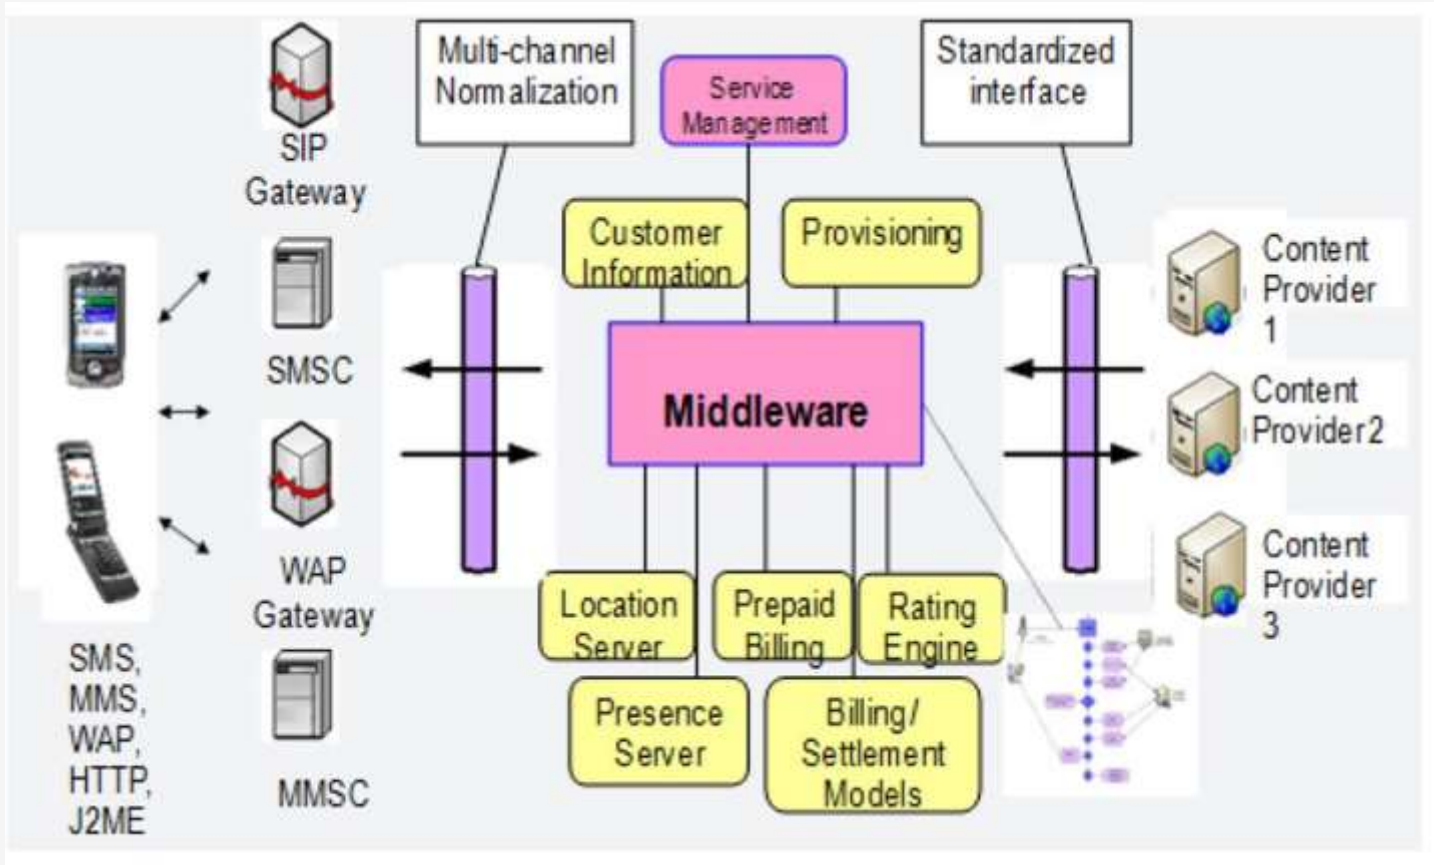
Multi-channel Normalization

Service Management

Standardized interface

SIP Gateway

SMSC

WAP Gateway

MMSC

SMS, MMS, WAP, HTTP, J2ME

Customer Information

Provisioning

Middleware

Location Server

Prepaid Billing

Rating Engine

Presence Server

Billing/ Settlement Models

Content Provider 1

Content Provider2

Content Provider 3